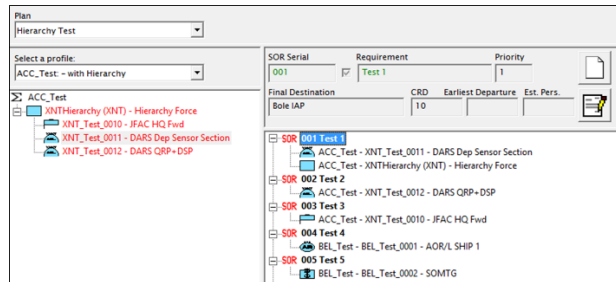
Plan
Hierarchy Test

Select a profile:
ACC_Test: - with Hierarchy

ACC_Test
XNTHierarchy (XNT) - Hierarchy Force
XNT_Test_0010 - JFAC HQ Fwd
XNT_Test_0011 - DARS Dep Sensor Section
XNT_Test_0012 - DARS QRP+DSP

SOR Serial
001
Requirement
Test 1
Priority
1
Final Destination
Bole IAP
CRD
10
Earliest Departure
Est. Pers.

SOR 001 Test 1
ACC_Test - XNT_Test_0011 - DARS Dep Sensor Section
ACC_Test - XNTHierarchy (XNT) - Hierarchy Force
SOR 002 Test 2
ACC_Test - XNT_Test_0012 - DARS QRP+DSP
SOR 003 Test 3
ACC_Test - XNT_Test_0010 - JFAC HQ Fwd
SOR 004 Test 4
BEL_Test - BEL_Test_0001 - AOR/L SHIP 1
SOR 005 Test 5
BEL_Test - BEL_Test_0002 - SOMTG